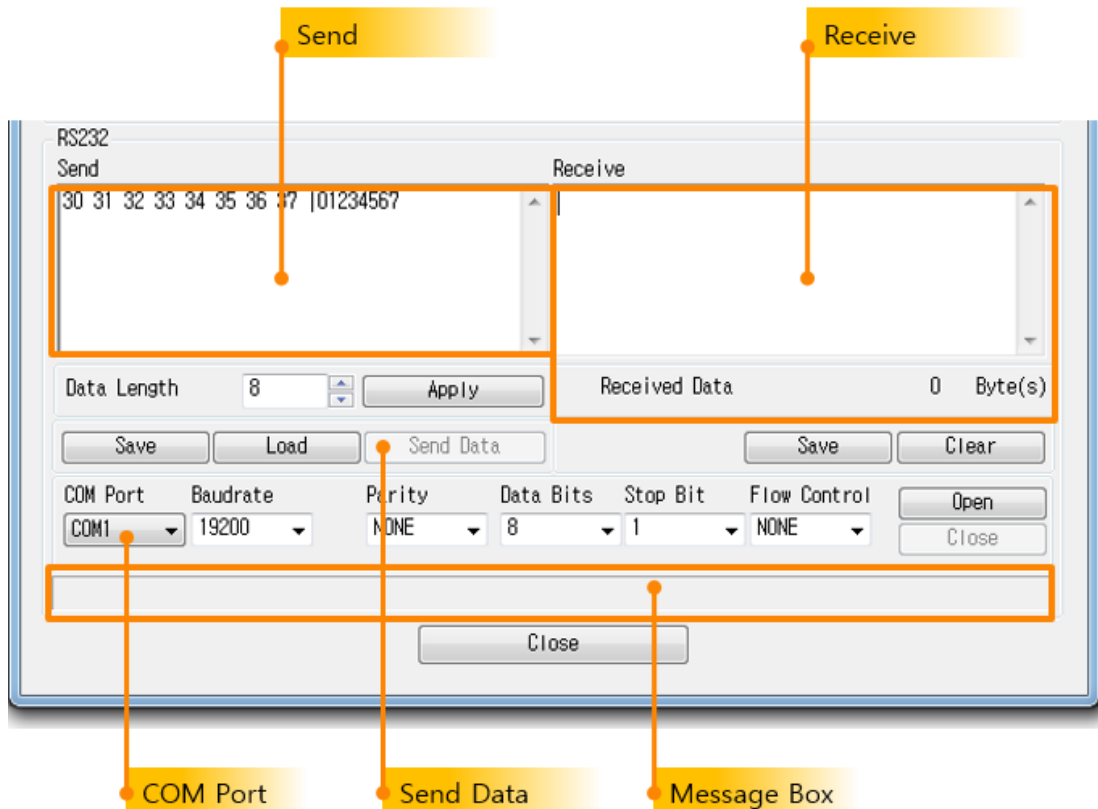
Send

Receive

RS232

Send

30 31 32 33 34 35 36 37 |01234567

Receive

Data Length 8 Apply

Received Data 0 Byte(s)

Save Load Send Data

Save Clear

COM Port Baudrate Parity Data Bits Stop Bit Flow Control

COM1 19200 NONE 8 1 NONE

Open

Close

Close

COM Port

Send Data

Message Box